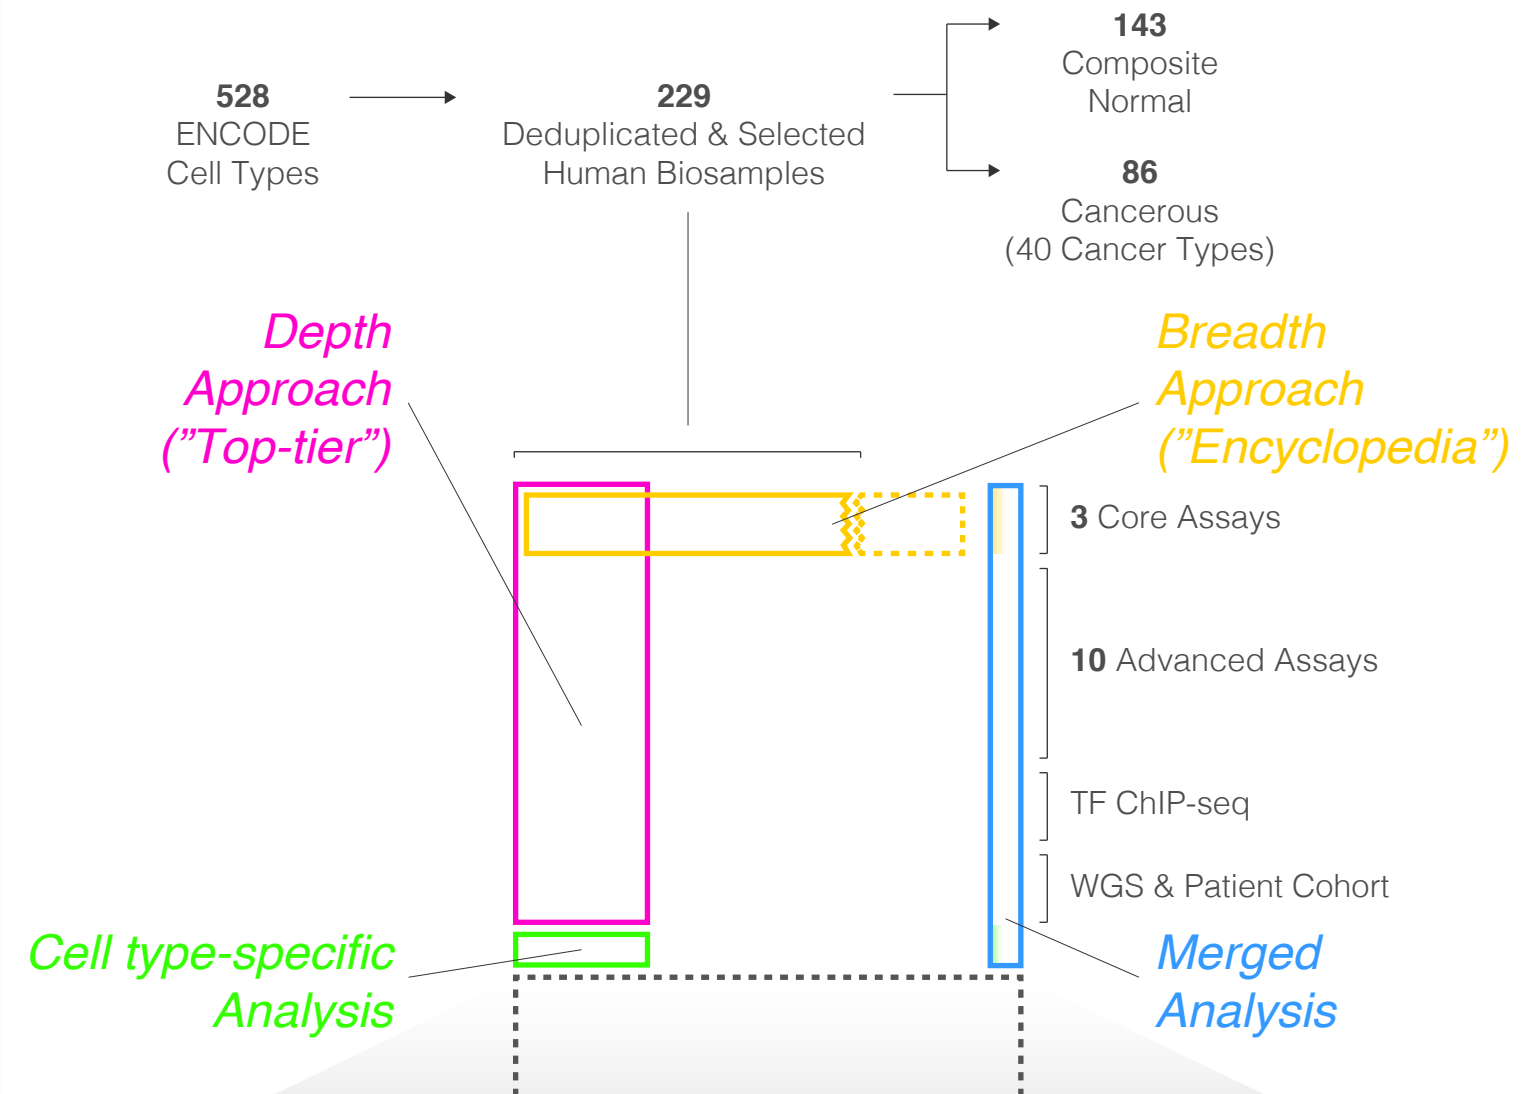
528
ENCODE
Cell Types

229
Deduplicated & Selected
Human Biosamples

143
Composite
Normal

86
Cancerous
(40 Cancer Types)

Depth
Approach
(”Top-tier”)

Breadth
Approach
(”Encyclopedia”)

3 Core Assays

10 Advanced Assays

TF ChIP-seq

WGS & Patient Cohort

Cell type-specific
Analysis

Merged
Analysis